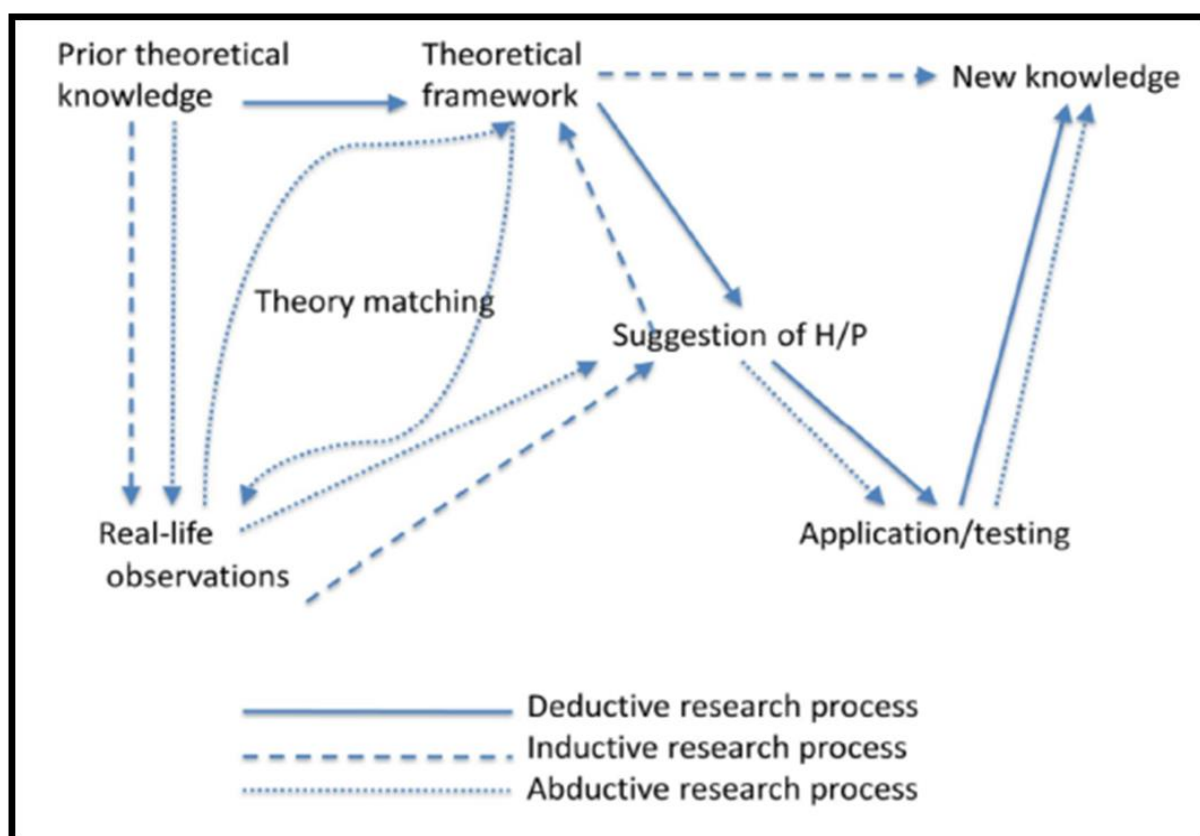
Prior theoretical knowledge

Theoretical framework

New knowledge

Theory matching

Suggestion of H/P

Real-life observations

Application/testing

Deductive research process
Inductive research process
Abductive research process